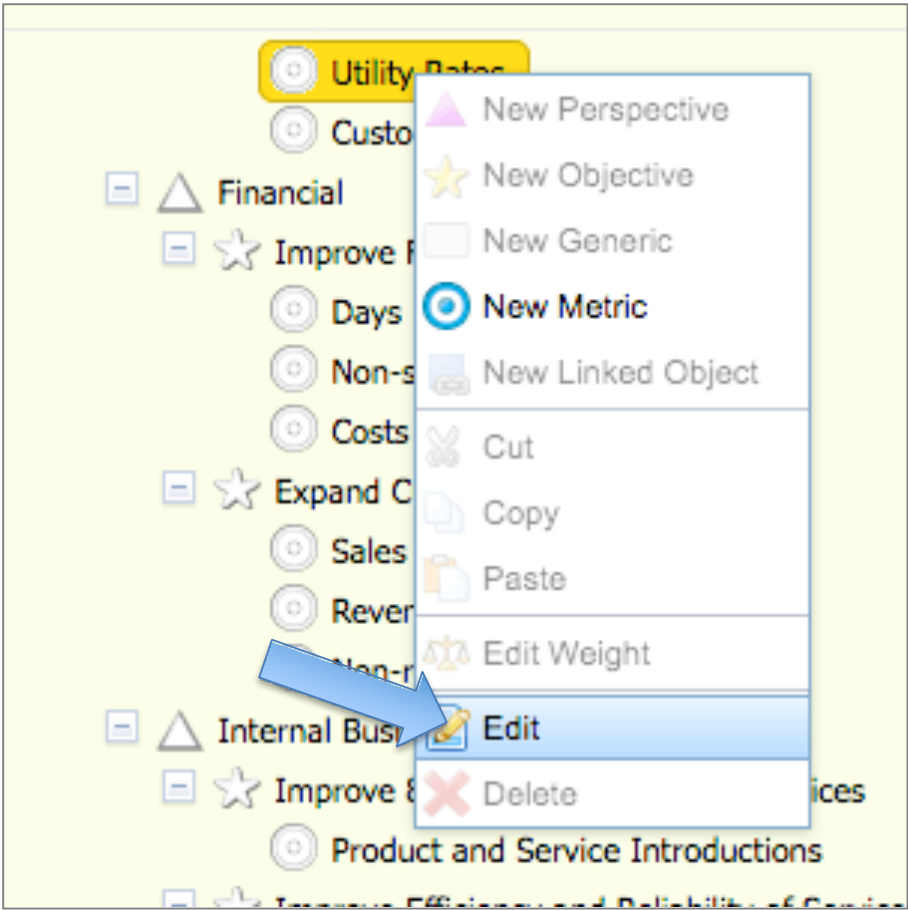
Utility Rates
Custo
Financial
Improve F
Days
Non-s
Costs
Expand C
Sales
Rever
Non-r
Internal Bus
Improve 8
ices
Product and Service Introductions
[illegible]

New Perspective
New Objective
New Generic
New Metric
New Linked Object
Cut
Copy
Paste
Edit Weight
Edit
Delete